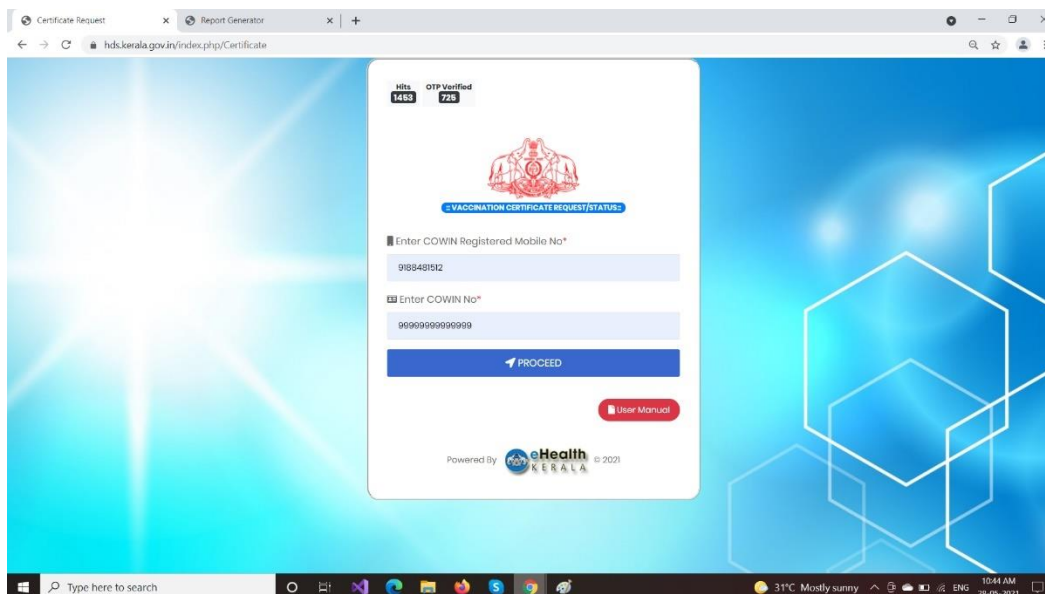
Certificate Request
Report Generator
hds.kerala.gov.in/index.php/Certificate

Hits 1453
OTP Verified 725

:: VACCINATION CERTIFICATE REQUEST/STATUS ::

Enter COWIN Registered Mobile No*
9188481512

Enter COWIN No*
99999999999999

PROCEED

User Manual

Powered By eHealth KERALA © 2021

Type here to search
31°C Mostly sunny
ENG
10:44 AM
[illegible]